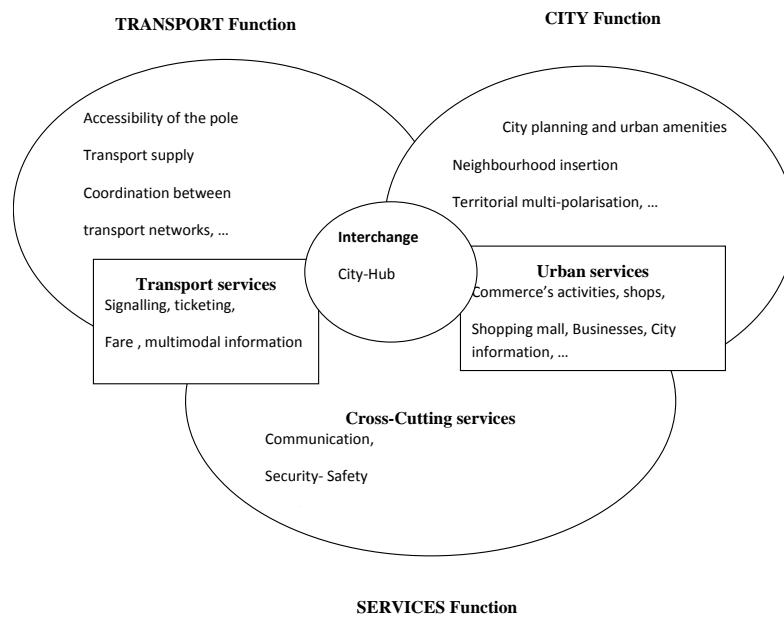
TRANSPORT Function

CITY Function

Accessibility of the pole

Transport supply

Coordination between

transport networks, …

City planning and urban amenities

Neighbourhood insertion

Territorial multi-polarisation, …

Interchange

City-Hub

Transport services

Signalling, ticketing,

Fare , multimodal information

Urban services

Commerce's activities, shops,

Shopping mall, Businesses, City information, …

Cross-Cutting services

Communication,

Security- Safety

SERVICES Function